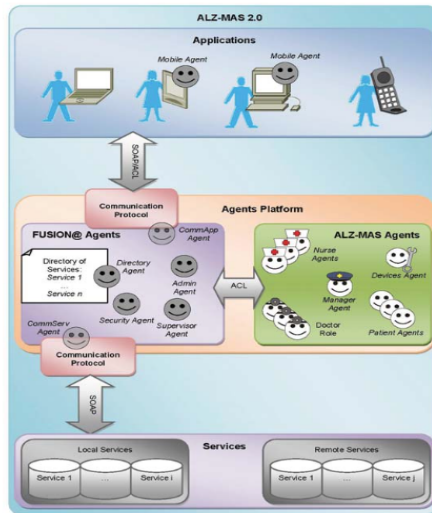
ALZ-MAS 2.0

Applications

Mobile Agent

Mobile Agent

SOAP/ACL

Communication Protocol

Agents Platform

FUSION@ Agents

CommApp Agent

Directory of Services: Service 1 ... Service n

Directory Agent

Admin Agent

Security Agent

Supervisor Agent

CommServ Agent

ACL

ALZ-MAS Agents

Nurse Agents

Devices Agent

Manager Agent

Doctor Role

Patient Agents

Communication Protocol

SOAP

Services

Local Services

Service 1

...

Service i

Remote Services

Service 1

...

Service j